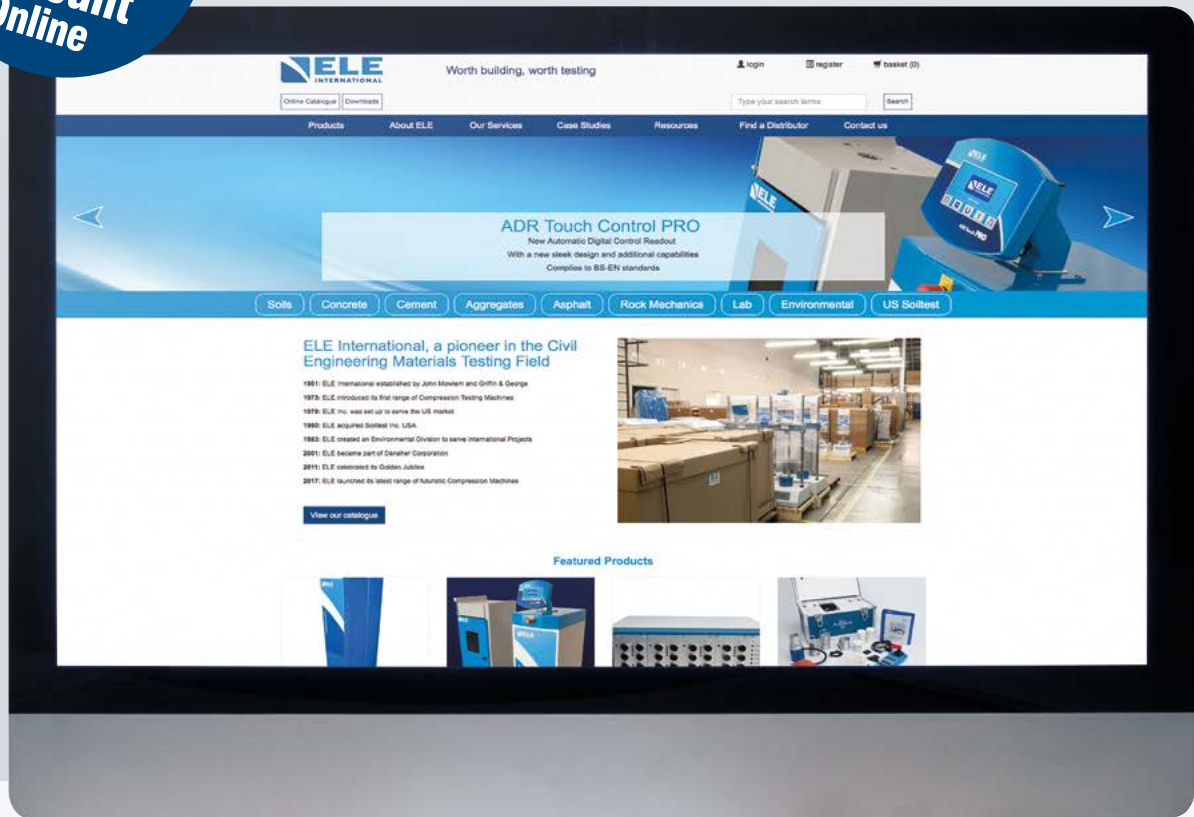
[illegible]unt Online

ELE INTERNATIONAL

Worth building, worth testing

login register basket (0)

Online Catalogue Downloads

Type your search terms Search

Products About ELE Our Services Case Studies Resources Find a Distributor Contact us

ADR Touch Control PRO
New Automatic Digital Control Readout
With a new sleek design and additional capabilities
Complies to BS-EN standards

Soils Concrete Cement Aggregates Asphalt Rock Mechanics Lab Environmental US Soiltest

ELE International, a pioneer in the Civil Engineering Materials Testing Field

1951: ELE International established by John Mowlem and Griffin & George
1973: ELE introduced its first range of Compression Testing Machines
1979: ELE Inc. was set up to serve the US market
1990: ELE acquired Soiltest Inc. USA
1993: ELE created an Environmental Division to serve International Projects
2001: ELE became part of Danaher Corporation
2011: ELE celebrated its Golden Jubilee
2017: ELE launched its latest range of futuristic Compression Machines

View our catalogue

Featured Products